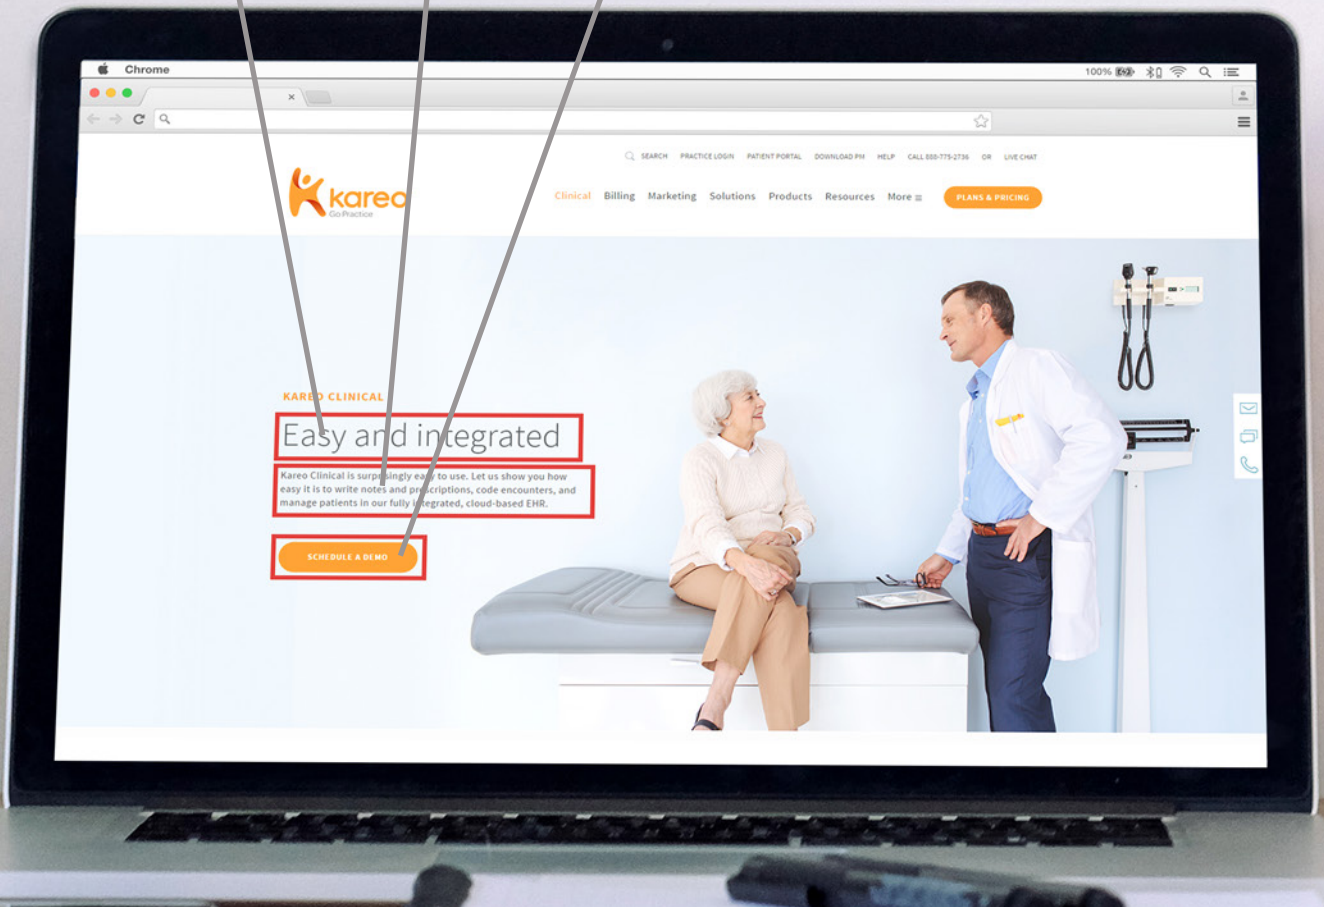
Chrome

100%

SEARCH PRACTICE LOGIN PATIENT PORTAL DOWNLOAD PM HELP CALL 888-775-2736 OR LIVE CHAT

kareo
Go Practice

Clinical Billing Marketing Solutions Products Resources More ≡

PLANS & PRICING

KAREO CLINICAL

Easy and integrated

Kareo Clinical is surprisingly easy to use. Let us show you how easy it is to write notes and prescriptions, code encounters, and manage patients in our fully integrated, cloud-based EHR.

SCHEDULE A DEMO